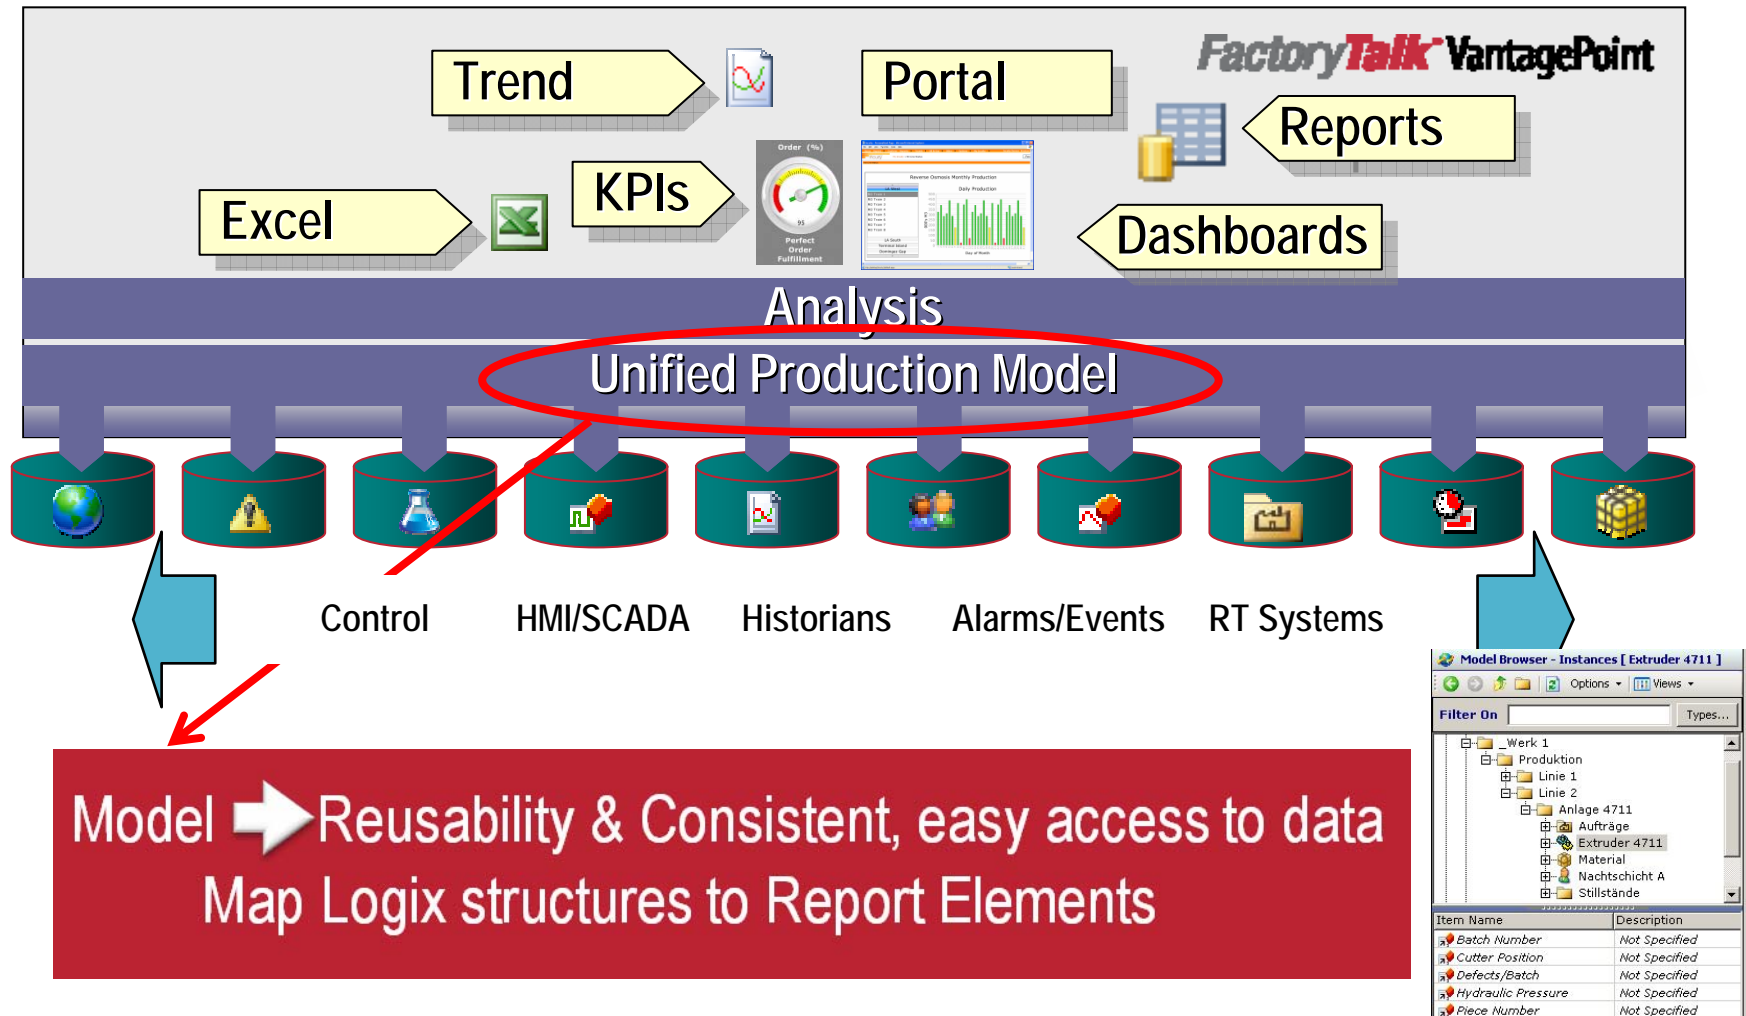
FactoryTalk VantagePoint

Trend

Portal

Reports

KPIs

Excel

Dashboards

Order (%)

Perfect Order Fulfillment

Analysis

Unified Production Model

Control

HMI/SCADA

Historians

Alarms/Events

RT Systems

Model Reusability & Consistent, easy access to data

Map Logix structures to Report Elements

Model Browser - Instances [ Extruder 4711 ]

Options Views

Filter On Types...

_Werk 1
Produktion
Linie 1
Linie 2
Anlage 4711
Aufträge
Extruder 4711
Material
Nachtschicht A
Stillstände

| Item Name | Description |
|---|---|
| Batch Number | Not Specified |
| Cutter Position | Not Specified |
| Defects/Batch | Not Specified |
| Hydraulic Pressure | Not Specified |
| Piece Number | Not Specified |